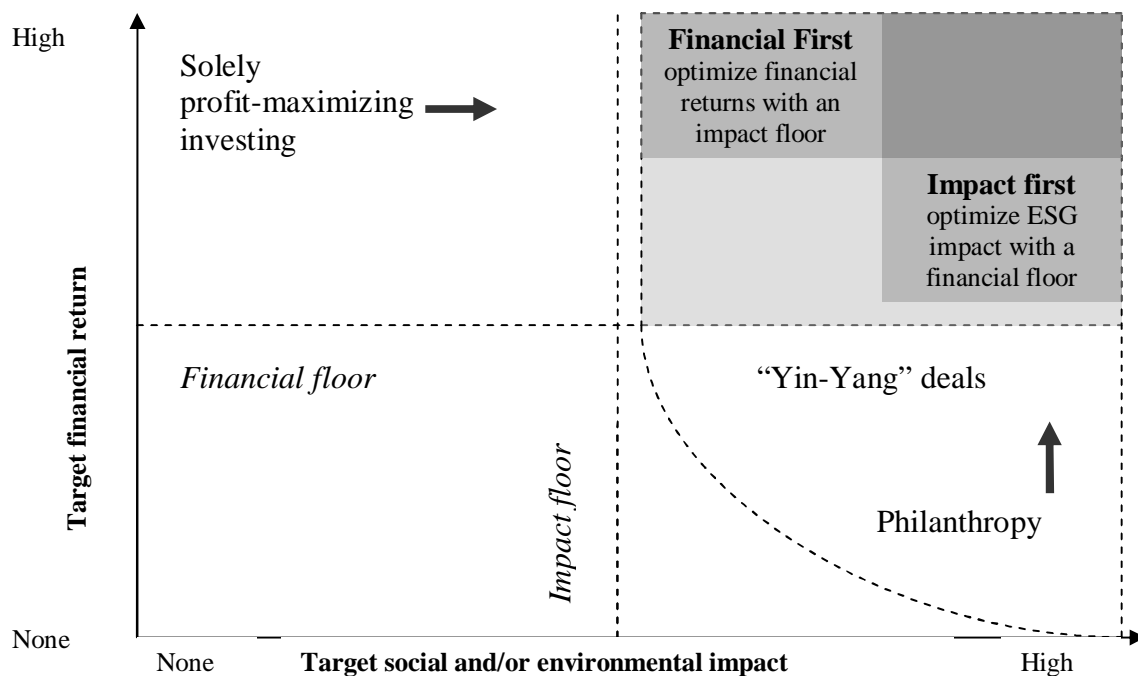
High

Solely profit-maximizing investing

**Financial First** optimize financial returns with an impact floor

**Impact first** optimize ESG impact with a financial floor

Target financial return

*Financial floor*

"Yin-Yang" deals

*Impact floor*

Philanthropy

None

None

Target social and/or environmental impact

High